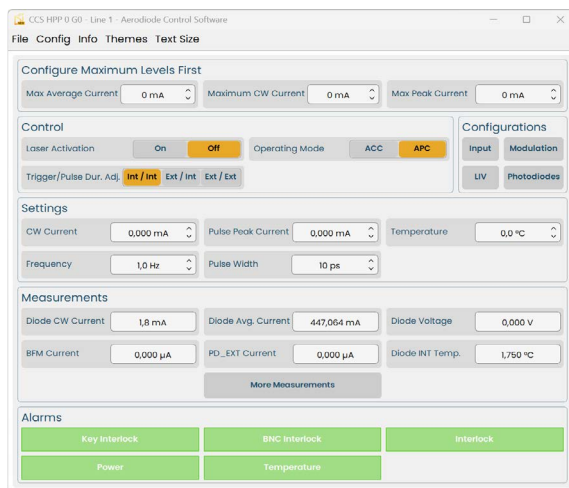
CCS HPP 0 G0 - Line 1 - Aerodiode Control Software

File Config Info Themes Text Size

Configure Maximum Levels First

Max Average Current 0 mA

Maximum CW Current 0 mA

Max Peak Current 0 mA

Control

Laser Activation On Off

Operating Mode ACC APC

Trigger/Pulse Dur. Adj. Int / Int Ext / Int Ext / Ext

Configurations

Input Modulation

LIV Photodiodes

Settings

CW Current 0,000 mA

Pulse Peak Current 0,000 mA

Temperature 0,0 °C

Frequency 1,0 Hz

Pulse Width 10 ps

Measurements

Diode CW Current 1,8 mA

Diode Avg. Current 447,064 mA

Diode Voltage 0,000 V

BFM Current 0,000 µA

PD_EXT Current 0,000 µA

Diode INT Temp. 1,750 °C

More Measurements

Alarms

Key Interlock

BNC Interlock

Interlock

Power

Temperature